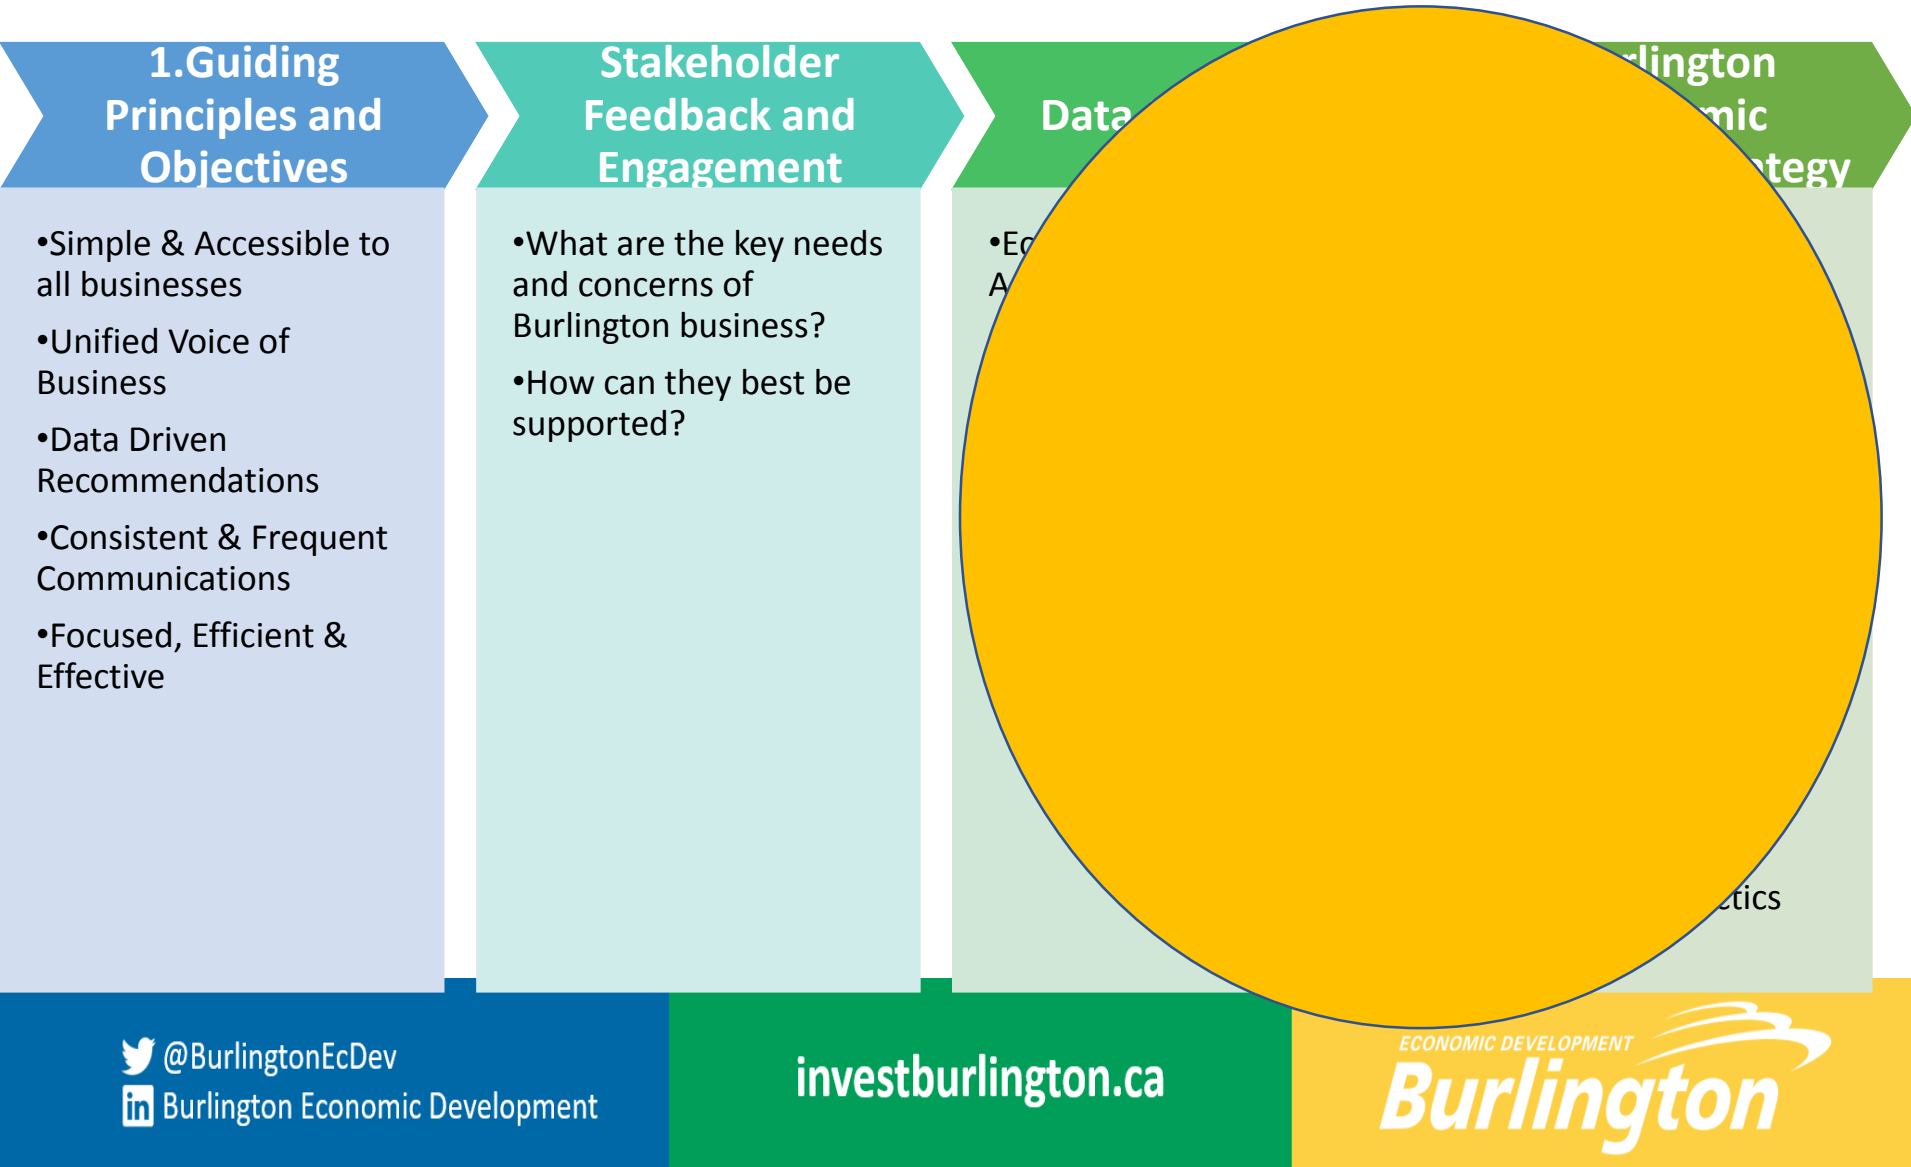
1.Guiding Principles and Objectives

•Simple & Accessible to all businesses

•Unified Voice of Business

•Data Driven Recommendations

•Consistent & Frequent Communications

•Focused, Efficient & Effective

Stakeholder Feedback and Engagement

•What are the key needs and concerns of Burlington business?

•How can they best be supported?

Data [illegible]

•Ec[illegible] A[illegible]

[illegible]rlington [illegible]mic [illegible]tegy

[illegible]tics

@BurlingtonEcDev
Burlington Economic Development

investburlington.ca

ECONOMIC DEVELOPMENT
Burlington